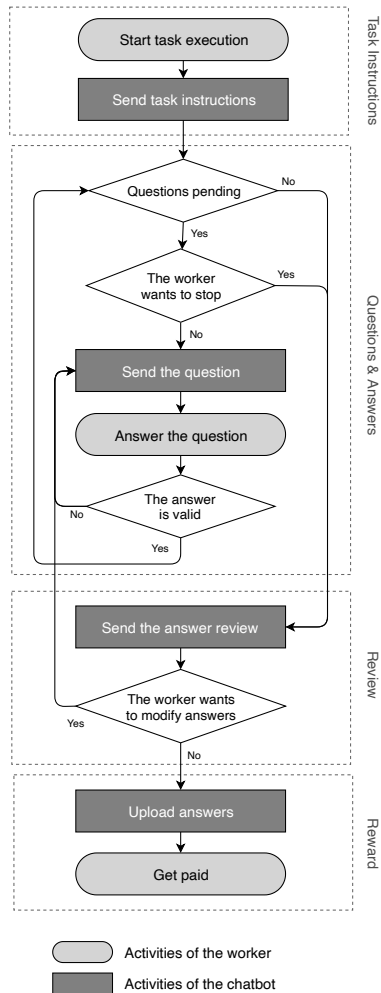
Task Instructions

Start task execution

Send task instructions

Questions & Answers

Questions pending

No

Yes

The worker wants to stop

Yes

No

Send the question

Answer the question

The answer is valid

No

Yes

Review

Send the answer review

The worker wants to modify answers

Yes

No

Reward

Upload answers

Get paid

Activities of the worker

Activities of the chatbot